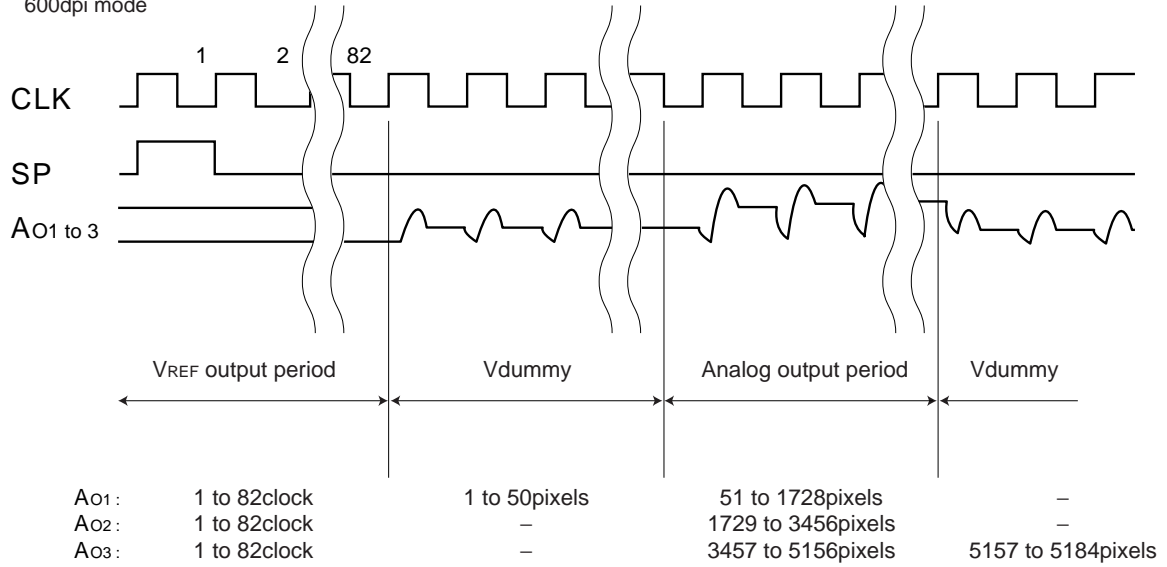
600dpi mode

1 2 82

CLK

SP

AO1 to 3

VREF output period

Vdummy

Analog output period

Vdummy

| | | | | |
|---|---|---|---|---|
| AO1 : | 1 to 82clock | 1 to 50pixels | 51 to 1728pixels | – |
| AO2 : | 1 to 82clock | – | 1729 to 3456pixels | – |
| AO3 : | 1 to 82clock | – | 3457 to 5156pixels | 5157 to 5184pixels |